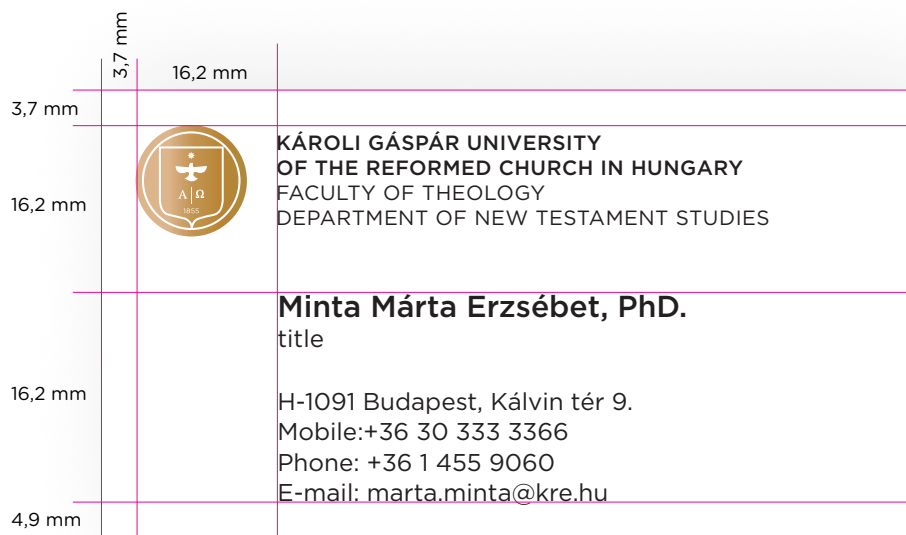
3,7 mm

16,2 mm

3,7 mm

16,2 mm

Α | Ω

1855

KÁROLI GÁSPÁR UNIVERSITY
OF THE REFORMED CHURCH IN HUNGARY
FACULTY OF THEOLOGY
DEPARTMENT OF NEW TESTAMENT STUDIES

Minta Márta Erzsébet, PhD.
title

16,2 mm

H-1091 Budapest, Kálvin tér 9.
Mobile:+36 30 333 3366
Phone: +36 1 455 9060
E-mail: marta.minta@kre.hu

4,9 mm